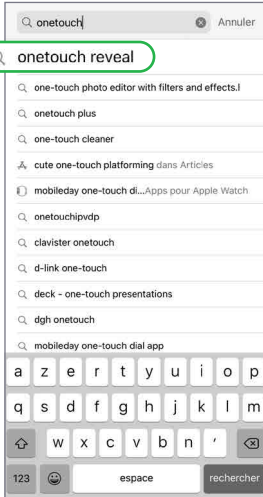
onetouch Annuler

onetouch reveal

one-touch photo editor with filters and effects.l

onetouch plus

one-touch cleaner

cute one-touch platforming dans Articles

mobileday one-touch di...Apps pour Apple Watch

onetouchipvdp

clavister onetouch

d-link one-touch

deck - one-touch presentations

dgh onetouch

mobileday one-touch dial app

a z e r t y u i o p

q s d f g h j k l m

w x c v b n '

123 espace rechercher